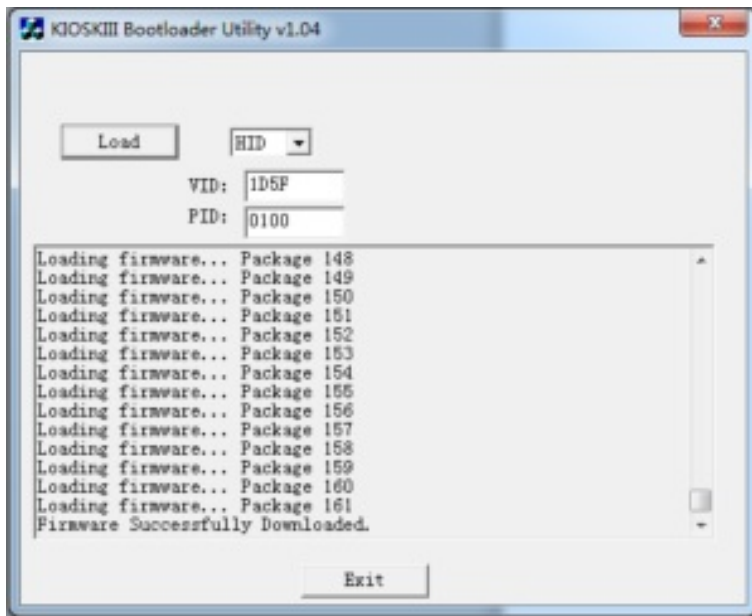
KIOSKIII Bootloader Utility v1.04

Load

HID

VID: 1D5F

PID: 0100

Loading firmware... Package 148
Loading firmware... Package 149
Loading firmware... Package 150
Loading firmware... Package 151
Loading firmware... Package 152
Loading firmware... Package 153
Loading firmware... Package 154
Loading firmware... Package 155
Loading firmware... Package 156
Loading firmware... Package 157
Loading firmware... Package 158
Loading firmware... Package 159
Loading firmware... Package 160
Loading firmware... Package 161
Firmware Successfully Downloaded.

Exit